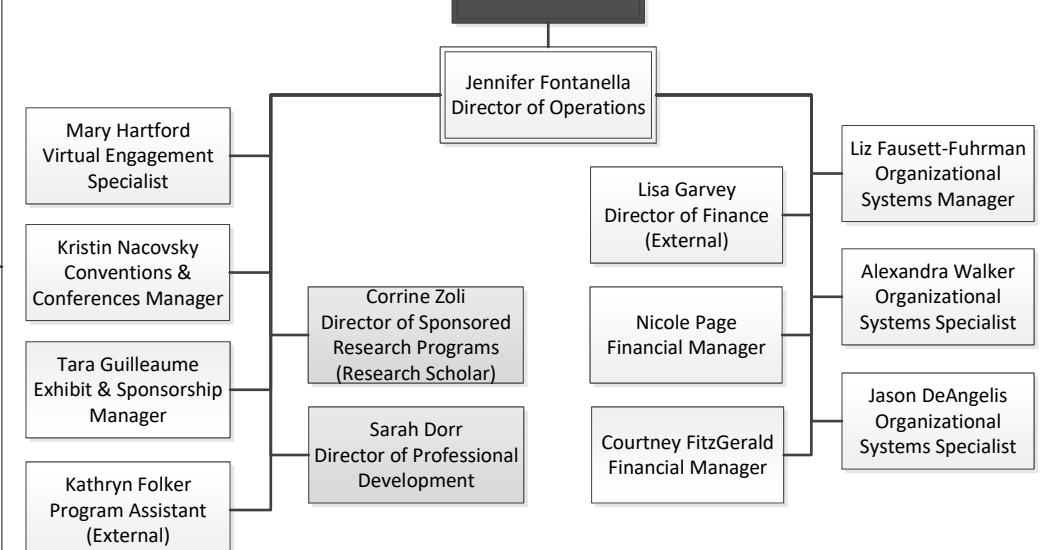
Jennifer Fontanella
Director of Operations

Mary Hartford
Virtual Engagement Specialist

Kristin Nacovsky
Conventions & Conferences Manager

Tara Guilleaume
Exhibit & Sponsorship Manager

Kathryn Folker
Program Assistant
(External)

Corrine Zoli
Director of Sponsored Research Programs
(Research Scholar)

Sarah Dorr
Director of Professional Development

Lisa Garvey
Director of Finance
(External)

Nicole Page
Financial Manager

Courtney FitzGerald
Financial Manager

Liz Fausett-Fuhrman
Organizational Systems Manager

Alexandra Walker
Organizational Systems Specialist

Jason DeAngelis
Organizational Systems Specialist